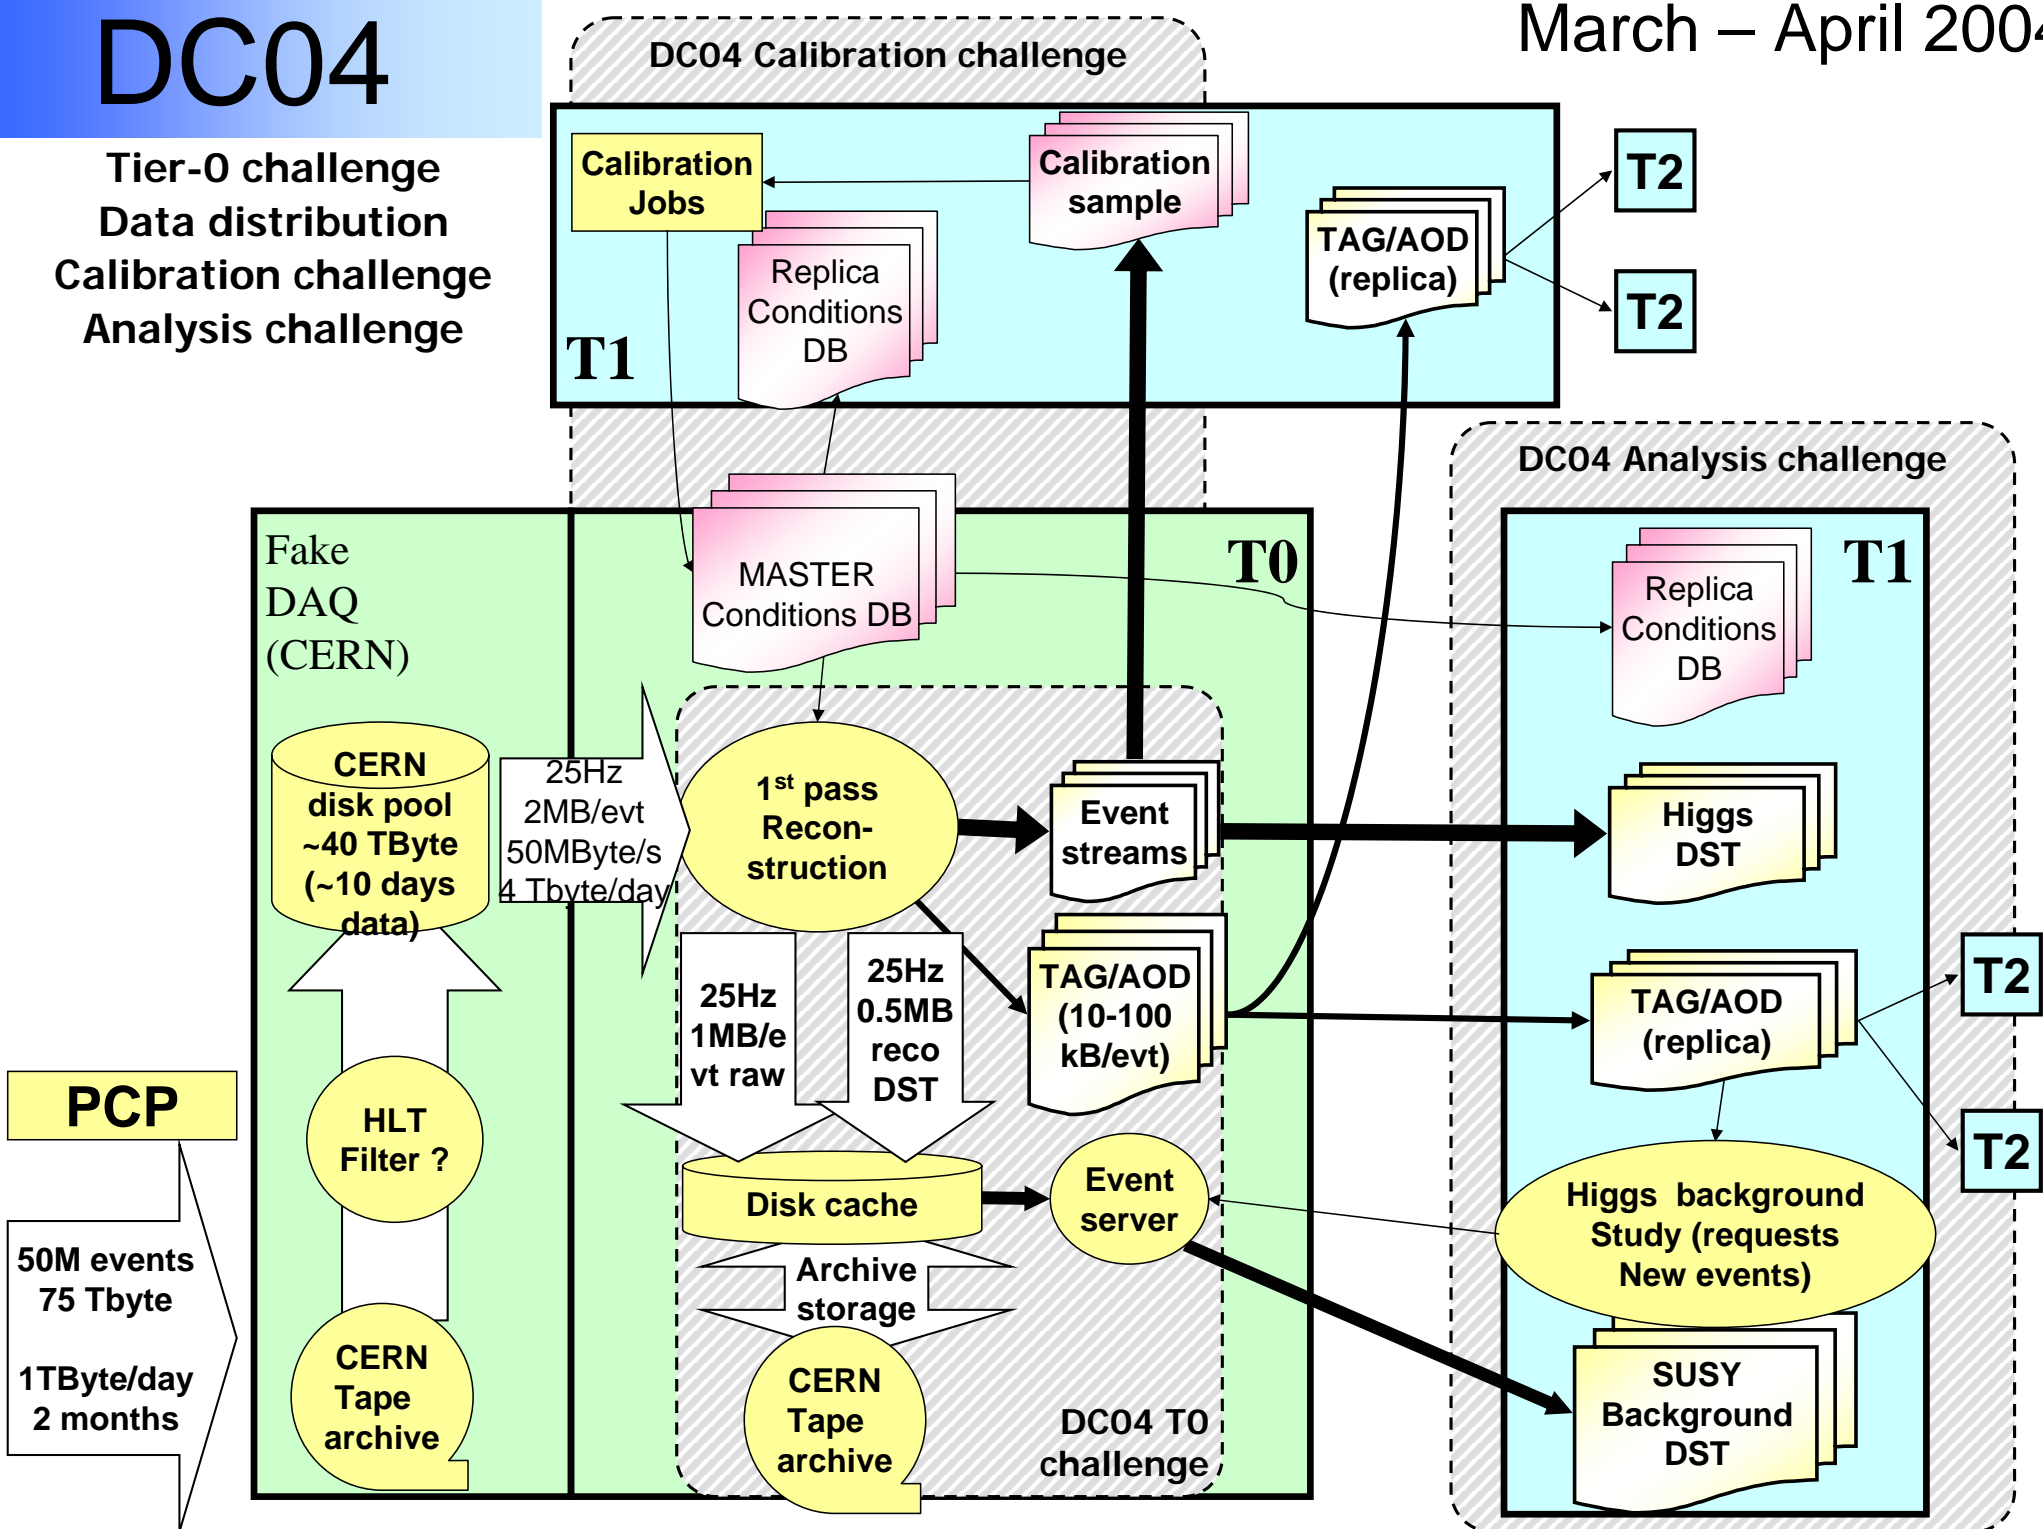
DC04

March – April 2004

Tier-0 challenge
Data distribution
Calibration challenge
Analysis challenge

DC04 Calibration challenge

Calibration Jobs

Calibration sample

Replica Conditions DB

TAG/AOD (replica)

T1

T2

T2

DC04 Analysis challenge

Fake DAQ (CERN)

MASTER Conditions DB

T0

T1

Replica Conditions DB

CERN disk pool ~40 TByte (~10 days data)

25Hz 2MB/evt 50MByte/s 4 Tbyte/day

1$^{st}$ pass Recon-struction

Event streams

Higgs DST

TAG/AOD (10-100 kB/evt)

TAG/AOD (replica)

T2

T2

PCP

HLT Filter ?

25Hz 1MB/evt raw

25Hz 0.5MB reco DST

Disk cache

Event server

Higgs background Study (requests New events)

50M events 75 Tbyte

1TByte/day 2 months

Archive storage

CERN Tape archive

CERN Tape archive

DC04 T0 challenge

SUSY Background DST